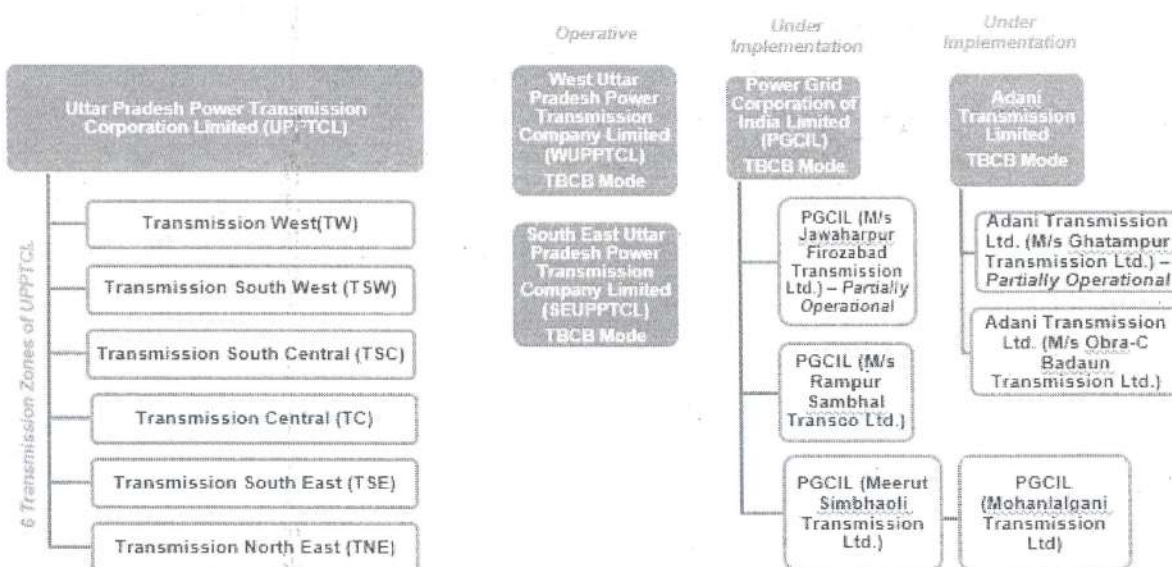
Uttar Pradesh Power Transmission Corporation Limited (UPPTCL)

6 Transmission Zones of UPPTCL

Transmission West(TW)

Transmission South West (TSW)

Transmission South Central (TSC)

Transmission Central (TC)

Transmission South East (TSE)

Transmission North East (TNE)

Operative

West Uttar Pradesh Power Transmission Company Limited (WUPPTCL) TBCB Mode

South East Uttar Pradesh Power Transmission Company Limited (SEUPPTCL) TBCB Mode

Under Implementation

Power Grid Corporation of India Limited (PGCIL) TBCB Mode

PGCIL (M/s Jawaharpur Firozabad Transmission Ltd.) – Partially Operational

PGCIL (M/s Rampur Sambhal Transco Ltd.)

PGCIL (Meerut Simbhaoli Transmission Ltd.)

PGCIL (Mohanlalganj Transmission Ltd)

Under Implementation

Adani Transmission Limited TBCB Mode

Adani Transmission Ltd. (M/s Ghatampur Transmission Ltd.) – Partially Operational

Adani Transmission Ltd. (M/s Obra-C Badaun Transmission Ltd.)